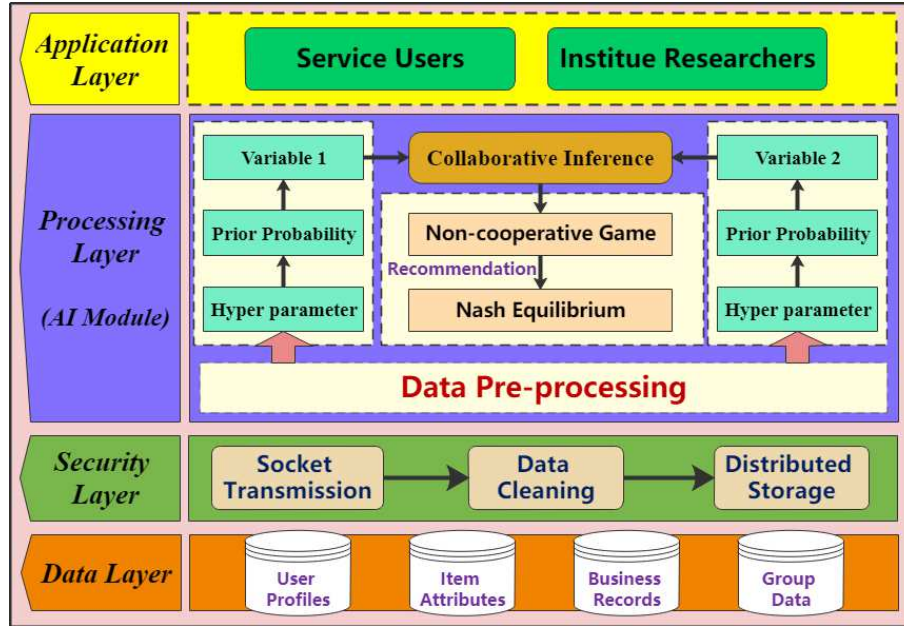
Application Layer

Service Users

Institue Researchers

Processing Layer

(AI Module)

Variable 1

Collaborative Inference

Variable 2

Prior Probability

Non-cooperative Game

Prior Probability

Recommendation

Hyper parameter

Nash Equilibrium

Hyper parameter

Data Pre-processing

Security Layer

Socket Transmission

Data Cleaning

Distributed Storage

Data Layer

User Profiles

Item Attributes

Business Records

Group Data